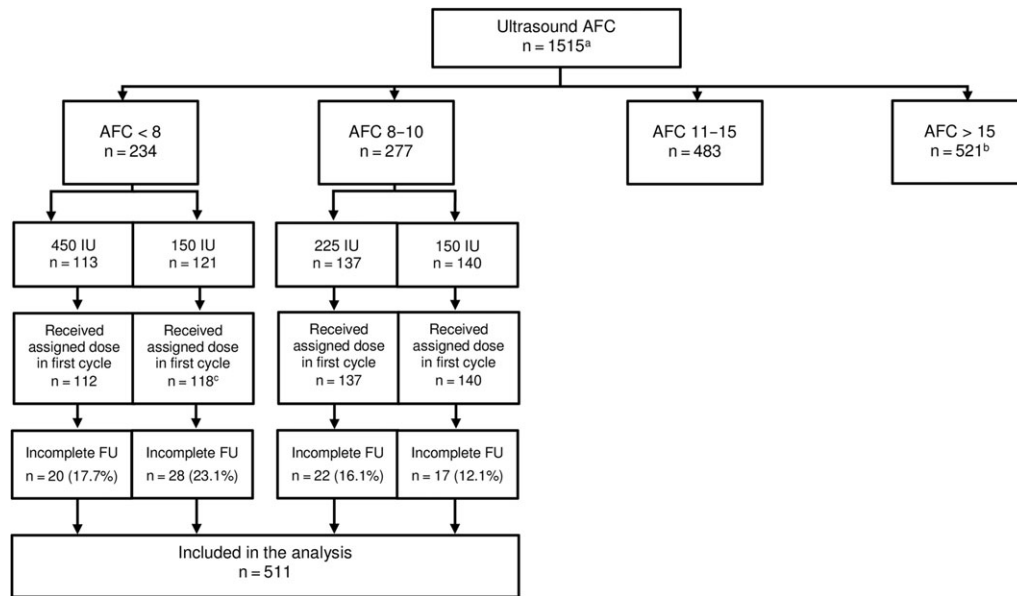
Ultrasound AFC
n = 1515$^{a}$

AFC < 8
n = 234

AFC 8–10
n = 277

AFC 11–15
n = 483

AFC > 15
n = 521$^{b}$

450 IU
n = 113

150 IU
n = 121

225 IU
n = 137

150 IU
n = 140

Received assigned dose in first cycle
n = 112

Received assigned dose in first cycle
n = 118$^{c}$

Received assigned dose in first cycle
n = 137

Received assigned dose in first cycle
n = 140

Incomplete FU
n = 20 (17.7%)

Incomplete FU
n = 28 (23.1%)

Incomplete FU
n = 22 (16.1%)

Incomplete FU
n = 17 (12.1%)

Included in the analysis
n = 511